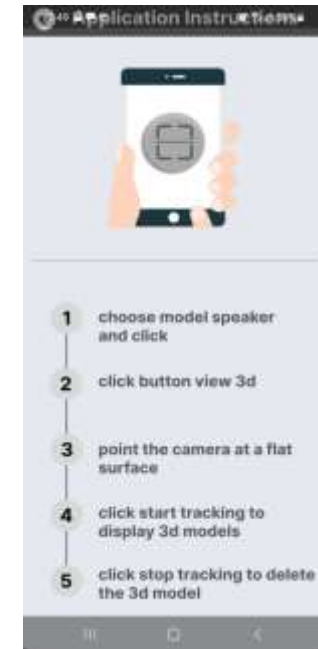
Application Instructions

1 choose model speaker and click

2 click button view 3d

3 point the camera at a flat surface

4 click start tracking to display 3d models

5 click stop tracking to delete the 3d model